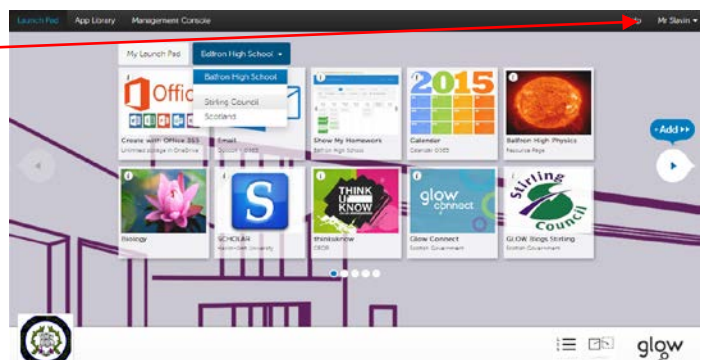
Launch Pad App Library Management Console

Mr Slavin

My Launch Pad Balfron High School

Balfron High School
Stirling Council
Scotland

Office

Create with Office 365
Unlimited storage in OneDrive

Email

Show My Homework
Balfron High School

2015

Calendar

Balfron High Physics
Resource Page

Add

Biology

S

SCHOLAR
Heriot-Watt University

THINK U KNOW

thinkuknow
CEOP

glow connect

Glow Connect
Scottish Government

Stirling Council

GLOW Blogs Stirling
Scottish Government

glow